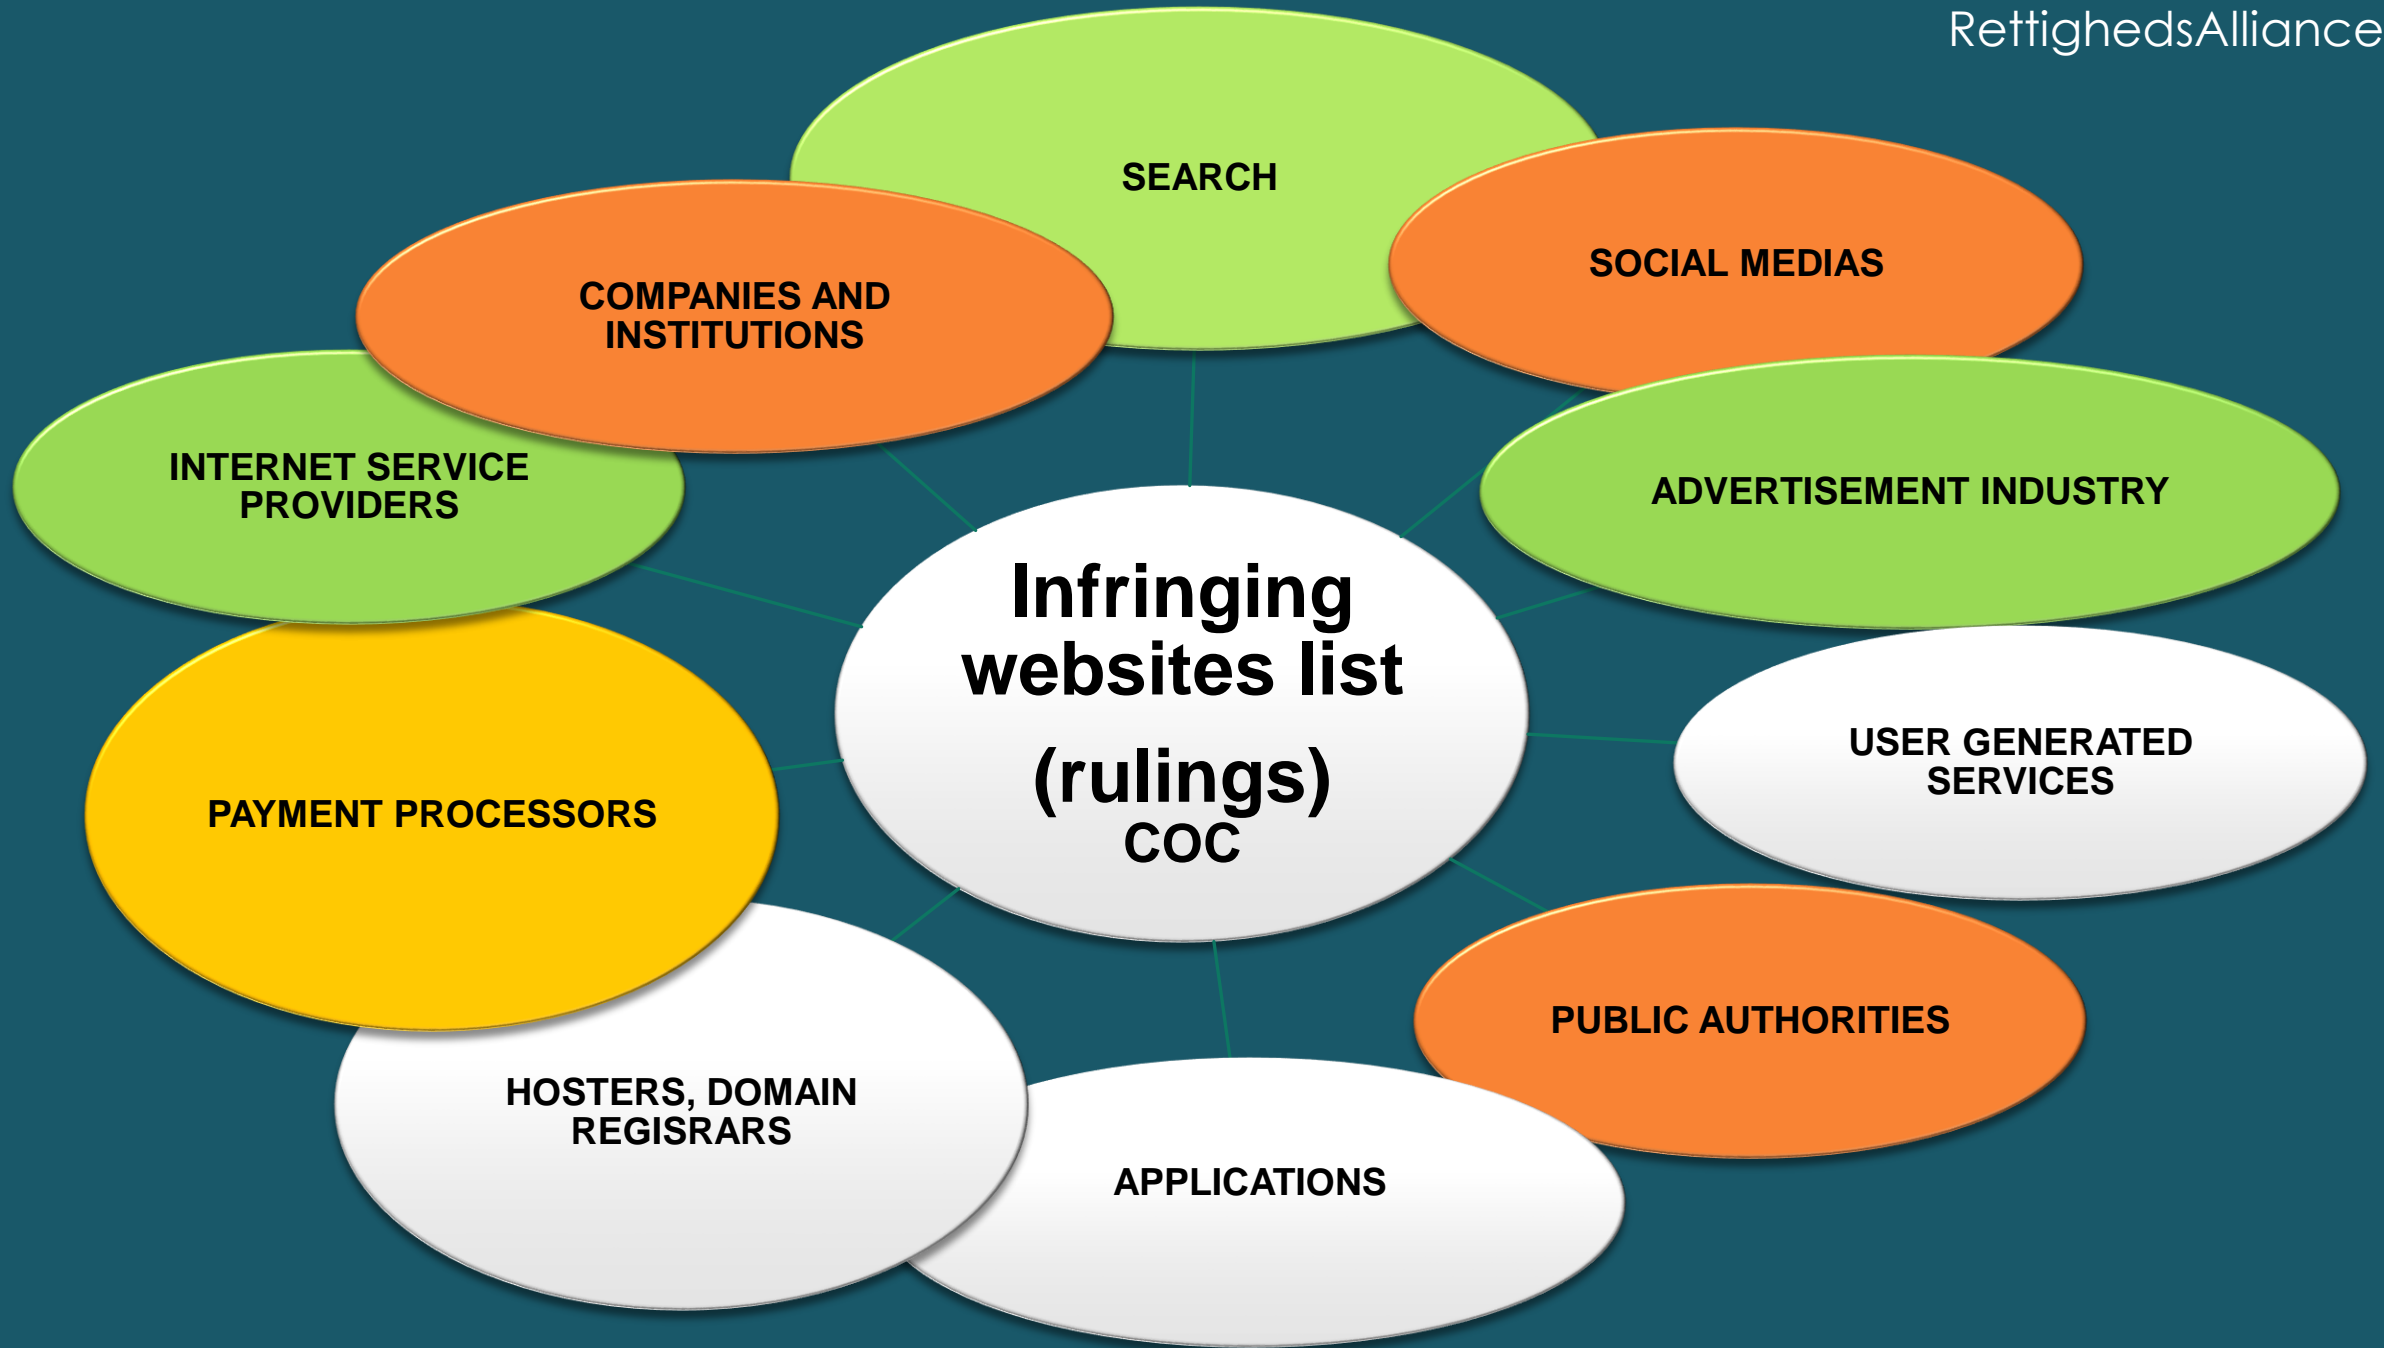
RettighedsAlliance

SEARCH

SOCIAL MEDIAS

COMPANIES AND INSTITUTIONS

INTERNET SERVICE PROVIDERS

ADVERTISEMENT INDUSTRY

Infringing websites list (rulings) COC

USER GENERATED SERVICES

PAYMENT PROCESSORS

PUBLIC AUTHORITIES

HOSTERS, DOMAIN REGISRARS

APPLICATIONS